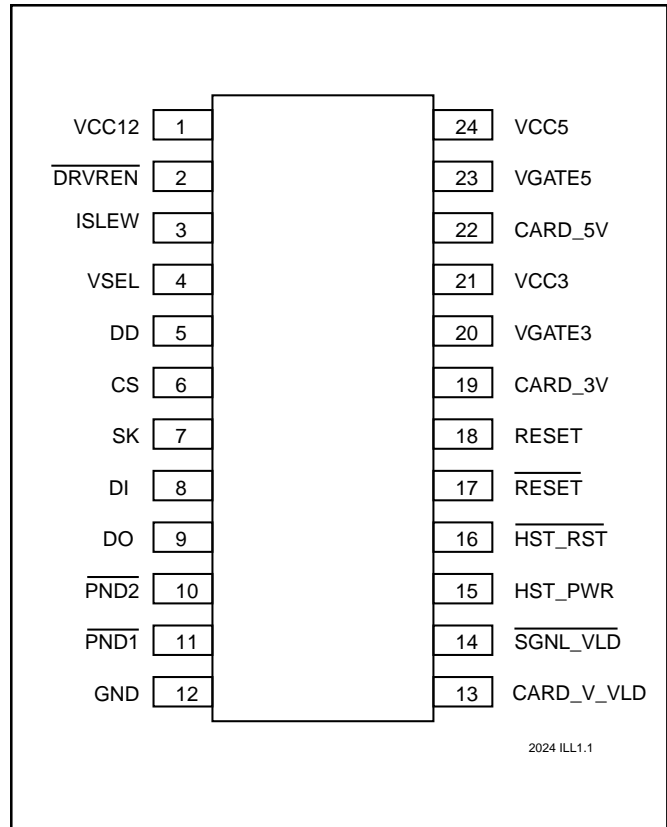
VCC12 1
$\overline{\text{DRVREN}}$ 2
ISLEW 3
VSEL 4
DD 5
CS 6
SK 7
DI 8
DO 9
$\overline{\text{PND2}}$ 10
$\overline{\text{PND1}}$ 11
GND 12

24 VCC5
23 VGATE5
22 CARD_5V
21 VCC3
20 VGATE3
19 CARD_3V
18 RESET
17 $\overline{\text{RESET}}$
16 $\overline{\text{HST\_RST}}$
15 HST_PWR
14 $\overline{\text{SGNL\_VLD}}$
13 CARD_V_VLD

2024 ILL1.1